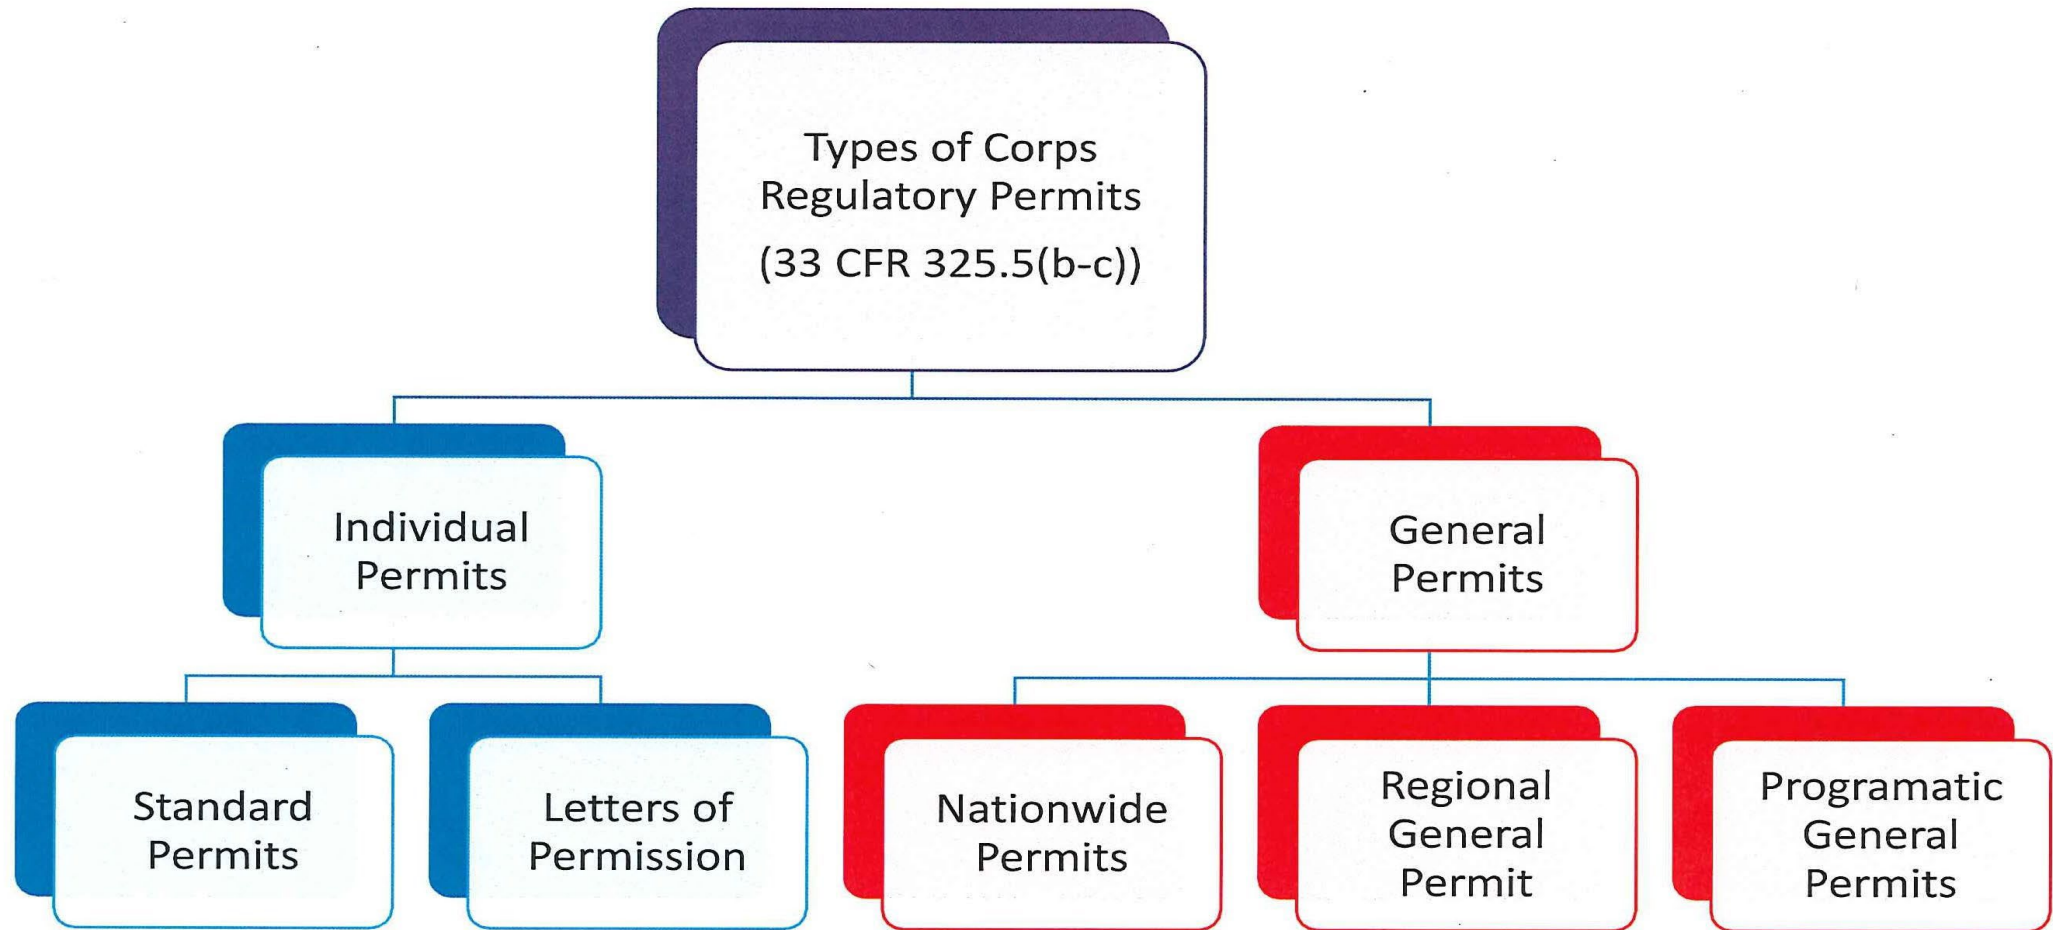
Types of Corps Regulatory Permits
(33 CFR 325.5(b-c))

Individual Permits

General Permits

Standard Permits

Letters of Permission

Nationwide Permits

Regional General Permit

Programatic General Permits